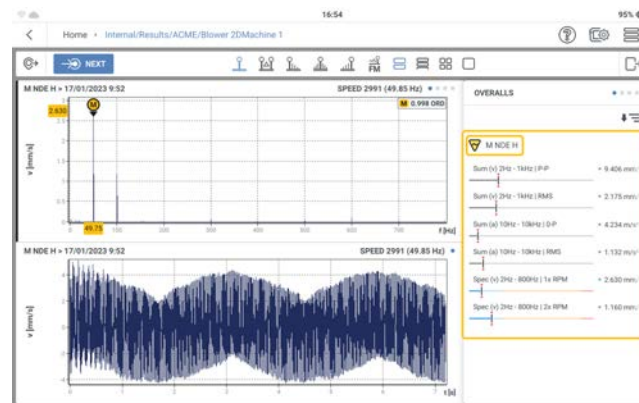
16:54
95%
Home › Internal/Results/ACME/Blower 2DMachine 1
NEXT
FM
M NDE H » 17/01/2023 9:52
SPEED 2991 (49.85 Hz)
M 0.998 ORD
2.630
M
v [mm/s]
49.75
f [Hz]
M NDE H » 17/01/2023 9:52
SPEED 2991 (49.85 Hz)
v [mm/s]
t [s]
OVERALLS
M NDE H
Sum (v) 2Hz - 1kHz | P-P
• 9.406 mm/
Sum (v) 2Hz - 1kHz | RMS
• 2.175 mm/
Sum (a) 10Hz - 10kHz | 0-P
• 4.234 m/s
Sum (a) 10Hz - 10kHz | RMS
• 1.132 m/s
Spec (v) 2Hz - 800Hz | 1x RPM
• 2.630 mm/
Spec (v) 2Hz - 800Hz | 2x RPM
• 1.160 mm/